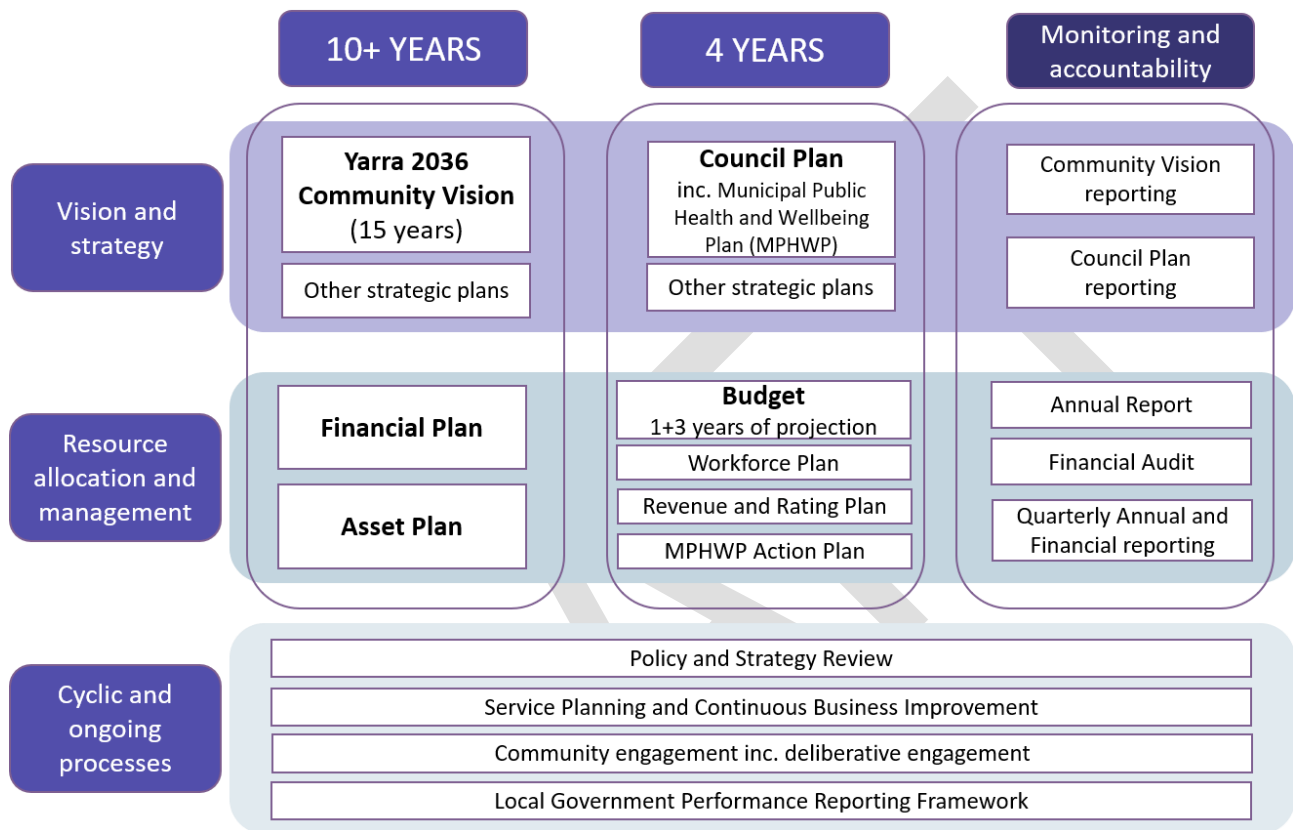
10+ YEARS

4 YEARS

Monitoring and accountability

Vision and strategy

Yarra 2036 Community Vision (15 years)

Other strategic plans

Council Plan inc. Municipal Public Health and Wellbeing Plan (MPHWP)

Other strategic plans

Community Vision reporting

Council Plan reporting

Resource allocation and management

Financial Plan

Asset Plan

Budget 1+3 years of projection

Workforce Plan

Revenue and Rating Plan

MPHWP Action Plan

Annual Report

Financial Audit

Quarterly Annual and Financial reporting

Cyclic and ongoing processes

Policy and Strategy Review

Service Planning and Continuous Business Improvement

Community engagement inc. deliberative engagement

Local Government Performance Reporting Framework